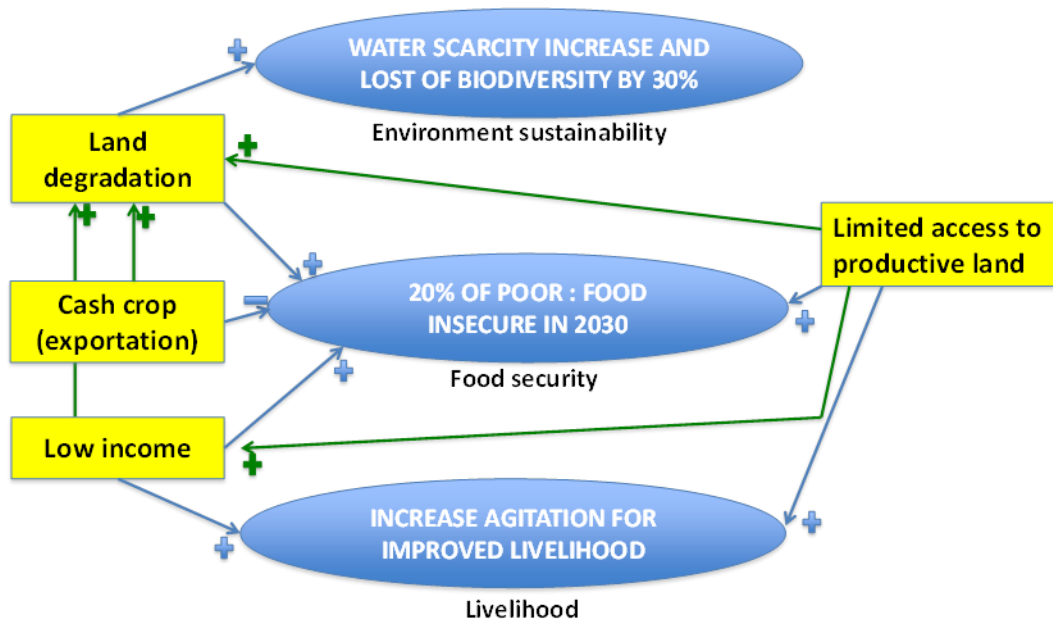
WATER SCARCITY INCREASE AND LOST OF BIODIVERSITY BY 30%

Environment sustainability

Land degradation

Limited access to productive land

Cash crop (exportation)

20% OF POOR : FOOD INSECURE IN 2030

Food security

Low income

INCREASE AGITATION FOR IMPROVED LIVELIHOOD

Livelihood

+
+
+
+
+
–
+
+
+
+
+
+